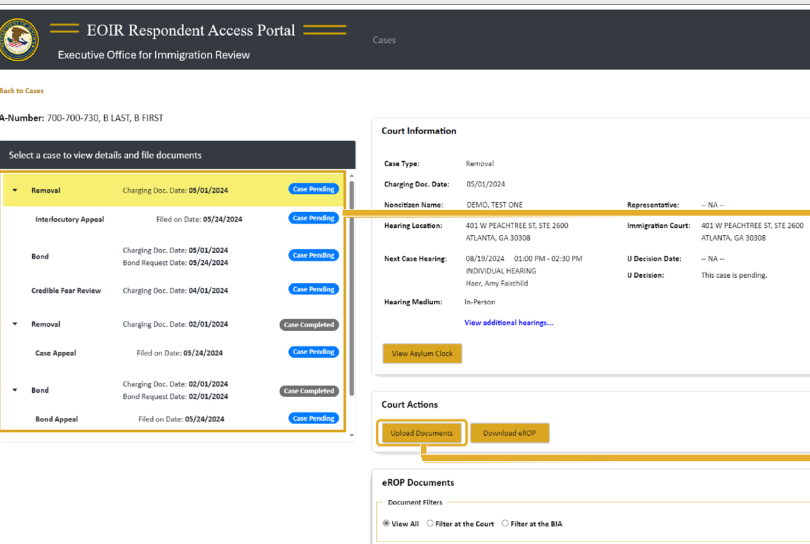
EOIR Respondent Access Portal
Executive Office for Immigration Review

Cases

Back to Cases

A-Number: 700-700-730, B LAST, B FIRST

Select a case to view details and file documents

| | | |
|---|---|---|
| Removal | Charging Doc. Date: 05/01/2024 | Case Pending |
| Interlocutory Appeal | Filed on Date: 05/24/2024 | Case Pending |
| Bond | Charging Doc. Date: 05/01/2024 Bond Request Date: 05/24/2024 | Case Pending |
| Credible Fear Review | Charging Doc. Date: 04/01/2024 | Case Pending |
| Removal | Charging Doc. Date: 02/01/2024 | Case Completed |
| Case Appeal | Filed on Date: 05/24/2024 | Case Pending |
| Bond | Charging Doc. Date: 02/01/2024 Bond Request Date: 02/01/2024 | Case Completed |
| Bond Appeal | Filed on Date: 05/24/2024 | Case Pending |

Court Information

Case Type: Removal
Charging Doc. Date: 05/01/2024
Noncitizen Name: DEMO, TEST ONE
Representative: -- NA --
Hearing Location: 401 W PEACHTREE ST, STE 2600 ATLANTA, GA 30308
Immigration Court: 401 W PEACHTREE ST, STE 2600 ATLANTA, GA 30308
Next Case Hearing: 08/19/2024 01:00 PM - 02:30 PM INDIVIDUAL HEARING Hoer, Amy Fairchild
IJ Decision Date: -- NA --
IJ Decision: This case is pending.
Hearing Medium: In-Person

View additional hearings...

View Asylum Clock

Court Actions

Upload Documents
Download eROP

eROP Documents

Document Filters

View All   Filter at the Court   Filter at the BIA